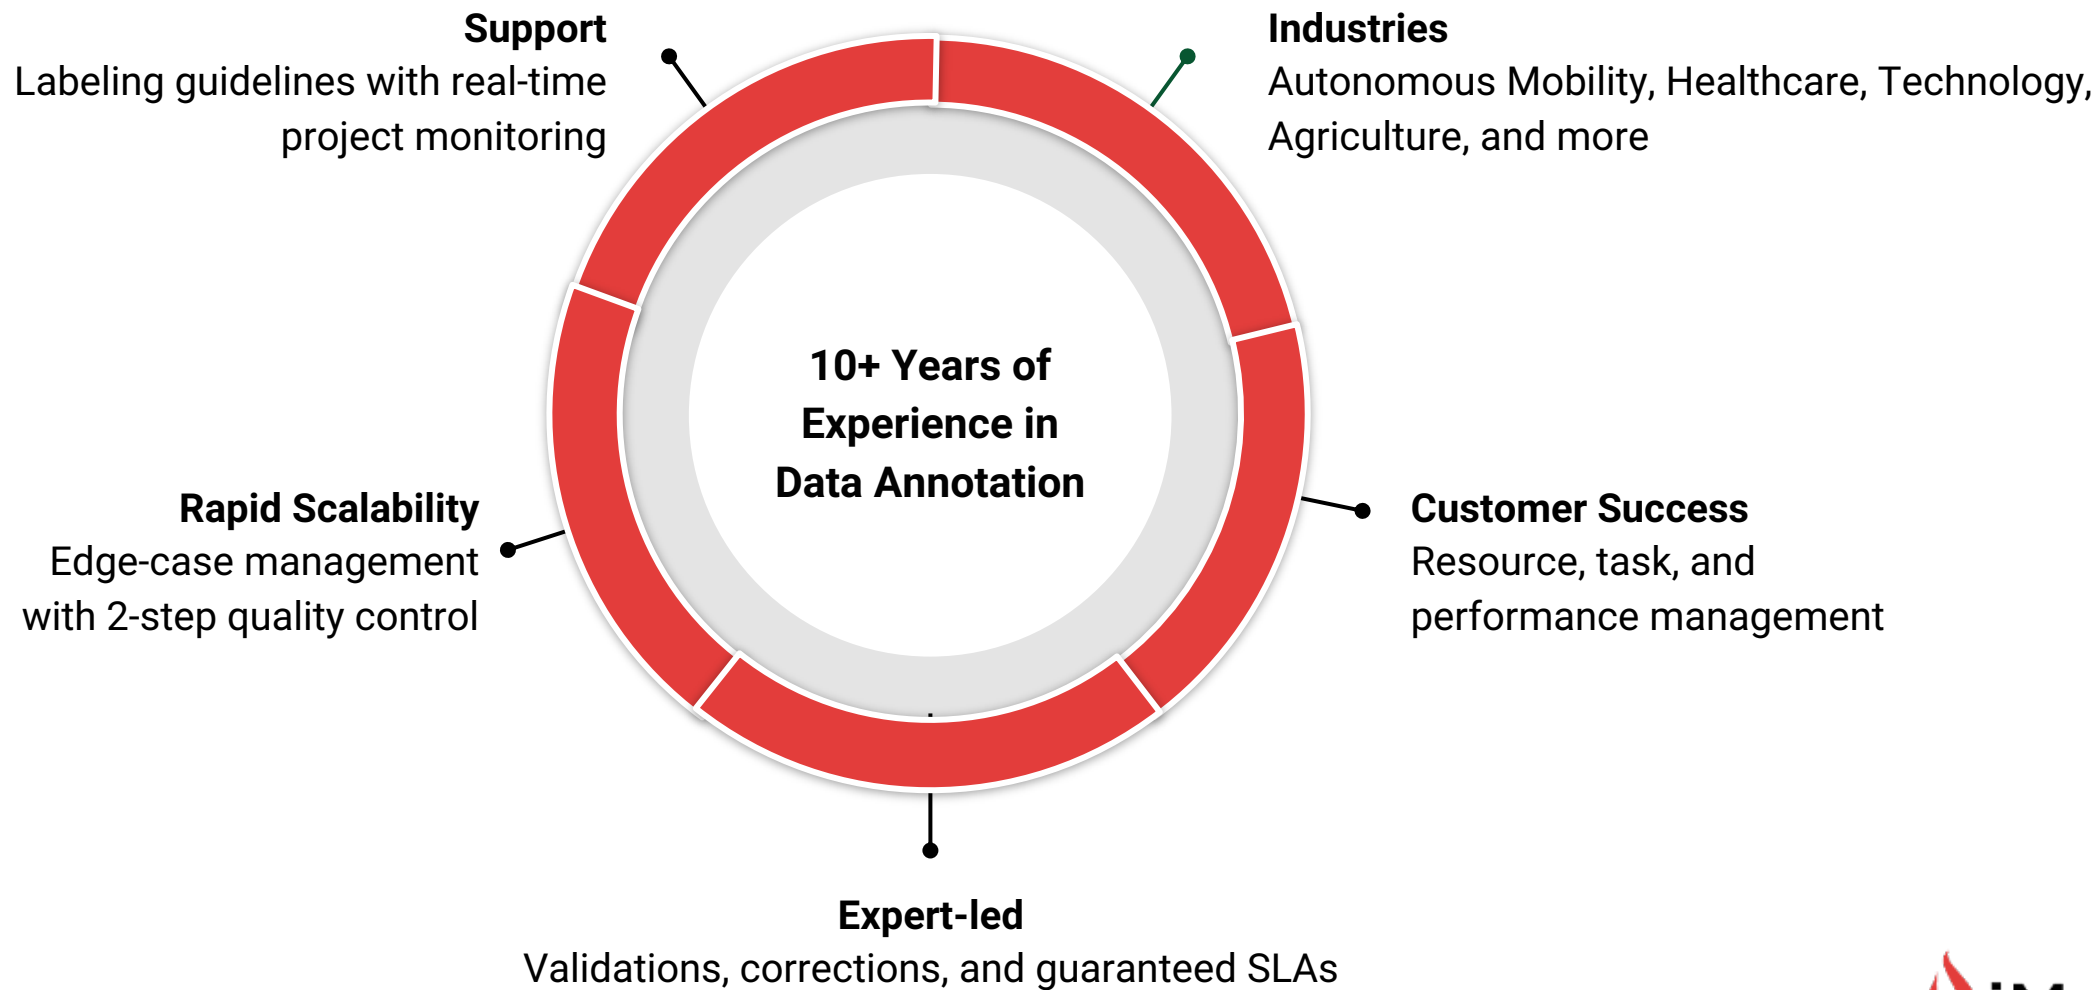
Support
Labeling guidelines with real-time project monitoring

Industries
Autonomous Mobility, Healthcare, Technology, Agriculture, and more

10+ Years of Experience in Data Annotation

Rapid Scalability
Edge-case management with 2-step quality control

Customer Success
Resource, task, and performance management

Expert-led
Validations, corrections, and guaranteed SLAs